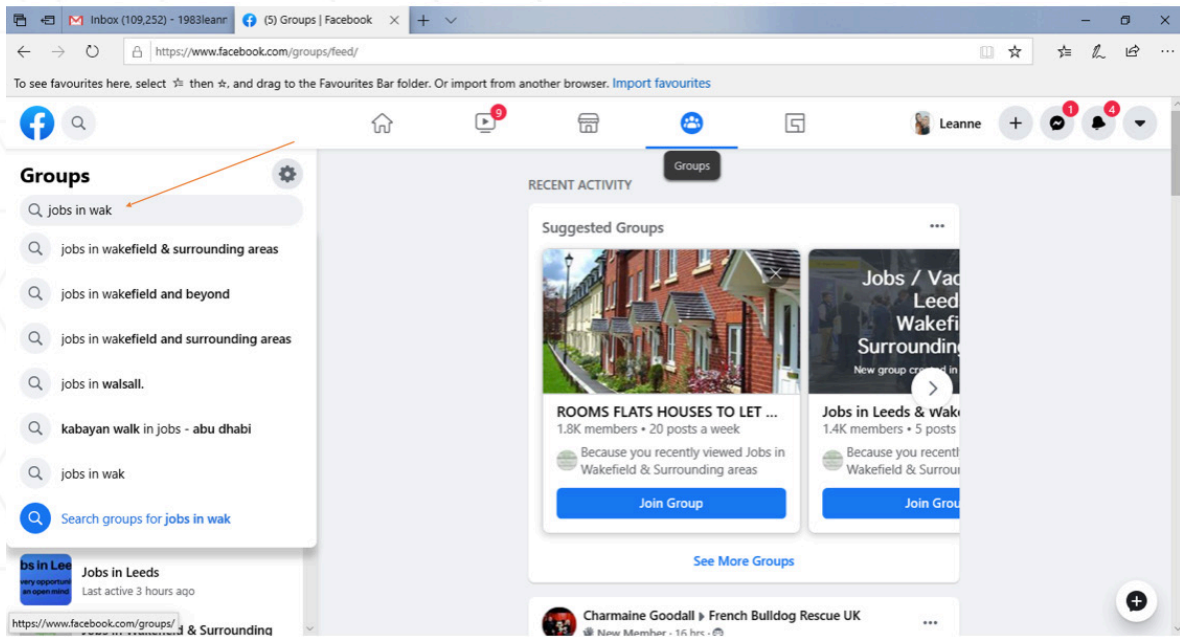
Inbox (109,252) - 1983leann
(5) Groups | Facebook
https://www.facebook.com/groups/feed/
To see favourites here, select ☆ then ☆, and drag to the Favourites Bar folder. Or import from another browser. Import favourites

9
Leanne
1
4
Groups

Groups
jobs in wak
jobs in wakefield & surrounding areas
jobs in wakefield and beyond
jobs in wakefield and surrounding areas
jobs in walsall.
kabayan walk in jobs - abu dhabi
jobs in wak
Search groups for jobs in wak

bs in Lee
very opportuni
an open mind
Jobs in Leeds
Last active 3 hours ago
https://www.facebook.com/groups/
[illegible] & Surrounding

RECENT ACTIVITY
Suggested Groups
ROOMS FLATS HOUSES TO LET ...
1.8K members • 20 posts a week
Because you recently viewed Jobs in Wakefield & Surrounding areas
Join Group

Jobs / Vac Leed Wakefi Surroundin
New group cr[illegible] in
Jobs in Leeds & Wak
1.4K members • 5 posts
Because you recently viewed Jobs in Wakefield & Surrou
Join Grou

See More Groups

Charmaine Goodall ▸ French Bulldog Rescue UK
New Member · 16 hrs ·